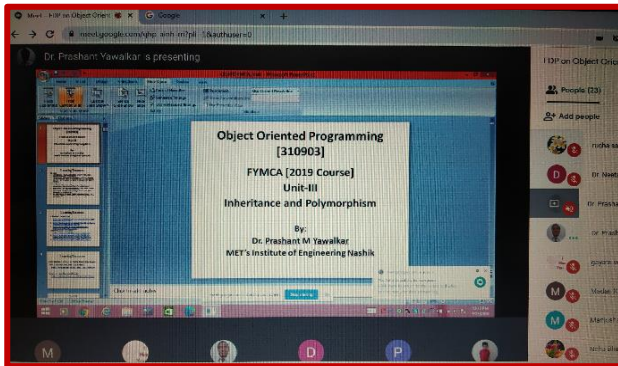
Meet - FDP on Object Orient
Google
meet.google.com/qhp-aohh-im?pli=1&authuser=0
Dr. Prashant Yawalkar is presenting
FDP on Object Orie
People (23)
Add people

Object Oriented Programming
[310903]
FYMCA [2019 Course]
Unit-III
Inheritance and Polymorphism
By:
Dr. Prashant M Yawalkar
MET's Institute of Engineering Nashik

rucha sa
Dr. Neeta
Dr. Prasha
Dr. Pradi
gaurav
Madas
Mahesh
rucha sha